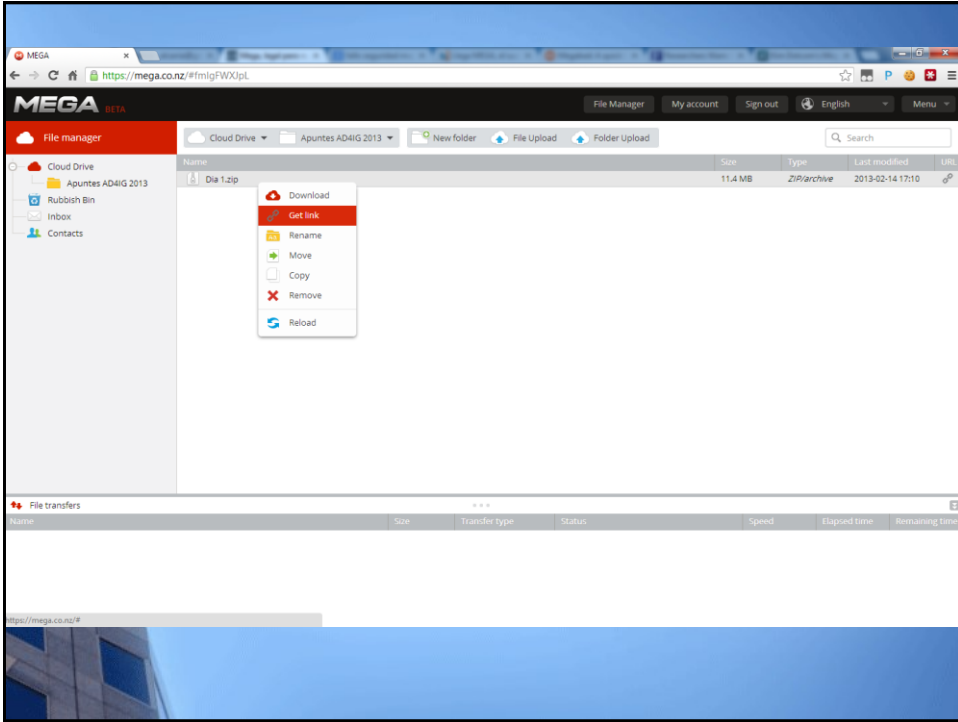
MEGA ×

https://mega.co.nz/#fmlgFWXJpL

MEGA BETA

File Manager My account Sign out English Menu

File manager

Cloud Drive Apuntes AD4IG 2013 New folder File Upload Folder Upload Search

Cloud Drive
Apuntes AD4IG 2013
Rubbish Bin
Inbox
Contacts

| Name | Size | Type | Last modified | URL |
|---|---|---|---|---|
| Dia 1.zip | 11.4 MB | ZIP/archive | 2013-02-14 17:10 | |

Download
Get link
Rename
Move
Copy
Remove
Reload

File transfers

| Name | Size | Transfer type | Status | Speed | Elapsed time | Remaining time |
|---|---|---|---|---|---|---|

https://mega.co.nz/#